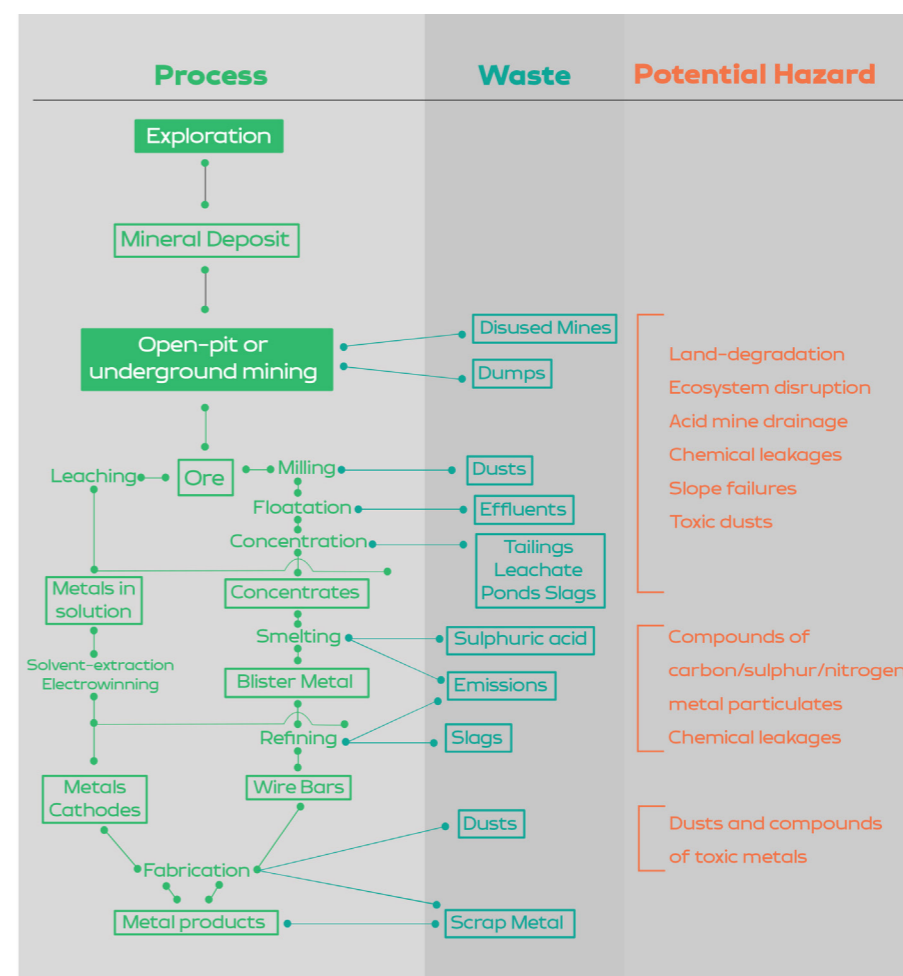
Process

Waste

Potential Hazard

Exploration

Mineral Deposit

Open-pit or underground mining

Disused Mines

Dumps

Land-degradation
Ecosystem disruption
Acid mine drainage
Chemical leakages
Slope failures
Toxic dusts

Leaching

Ore

Milling

Dusts

Floatation

Effluents

Concentration

Tailings Leachate Ponds Slags

Metals in solution

Concentrates

Smelting

Sulphuric acid

Solvent-extraction Electrowinning

Blister Metal

Emissions

Compounds of carbon/sulphur/nitrogen metal particulates
Chemical leakages

Refining

Slags

Metals Cathodes

Wire Bars

Dusts

Dusts and compounds of toxic metals

Fabrication

Metal products

Scrap Metal